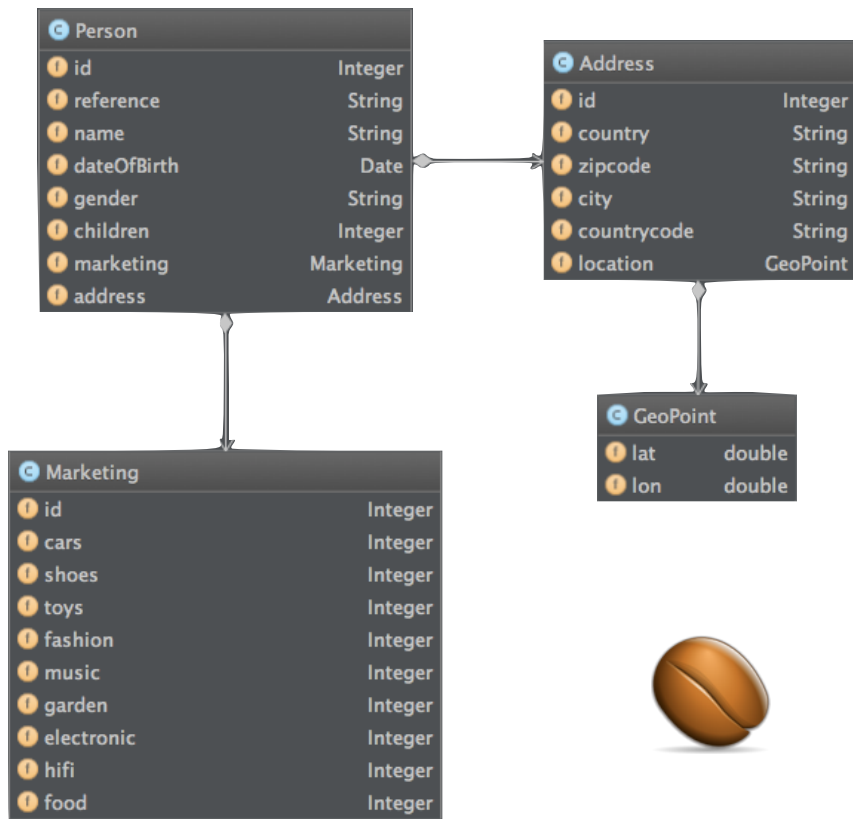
C Person

| | |
|---|---|
| f id | Integer |
| f reference | String |
| f name | String |
| f dateOfBirth | Date |
| f gender | String |
| f children | Integer |
| f marketing | Marketing |
| f address | Address |

C Address

| | |
|---|---|
| f id | Integer |
| f country | String |
| f zipcode | String |
| f city | String |
| f countrycode | String |
| f location | GeoPoint |

C GeoPoint

| | |
|---|---|
| f lat | double |
| f lon | double |

C Marketing

| | |
|---|---|
| f id | Integer |
| f cars | Integer |
| f shoes | Integer |
| f toys | Integer |
| f fashion | Integer |
| f music | Integer |
| f garden | Integer |
| f electronic | Integer |
| f hifi | Integer |
| f food | Integer |